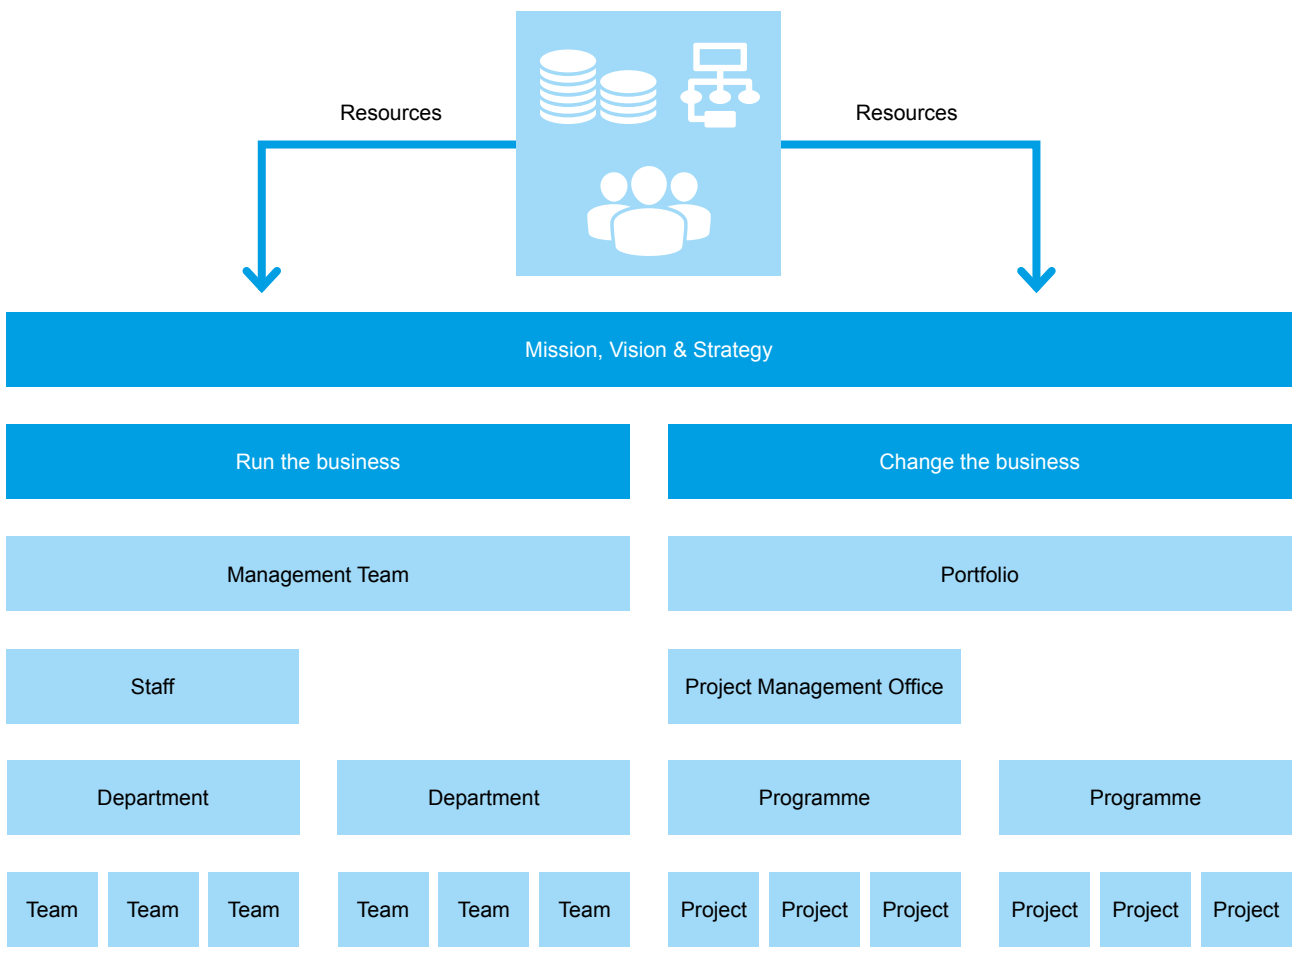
Resources

Resources

Mission, Vision & Strategy

Run the business

Change the business

Management Team

Portfolio

Staff

Project Management Office

Department

Department

Programme

Programme

Team

Team

Team

Team

Team

Team

Project

Project

Project

Project

Project

Project